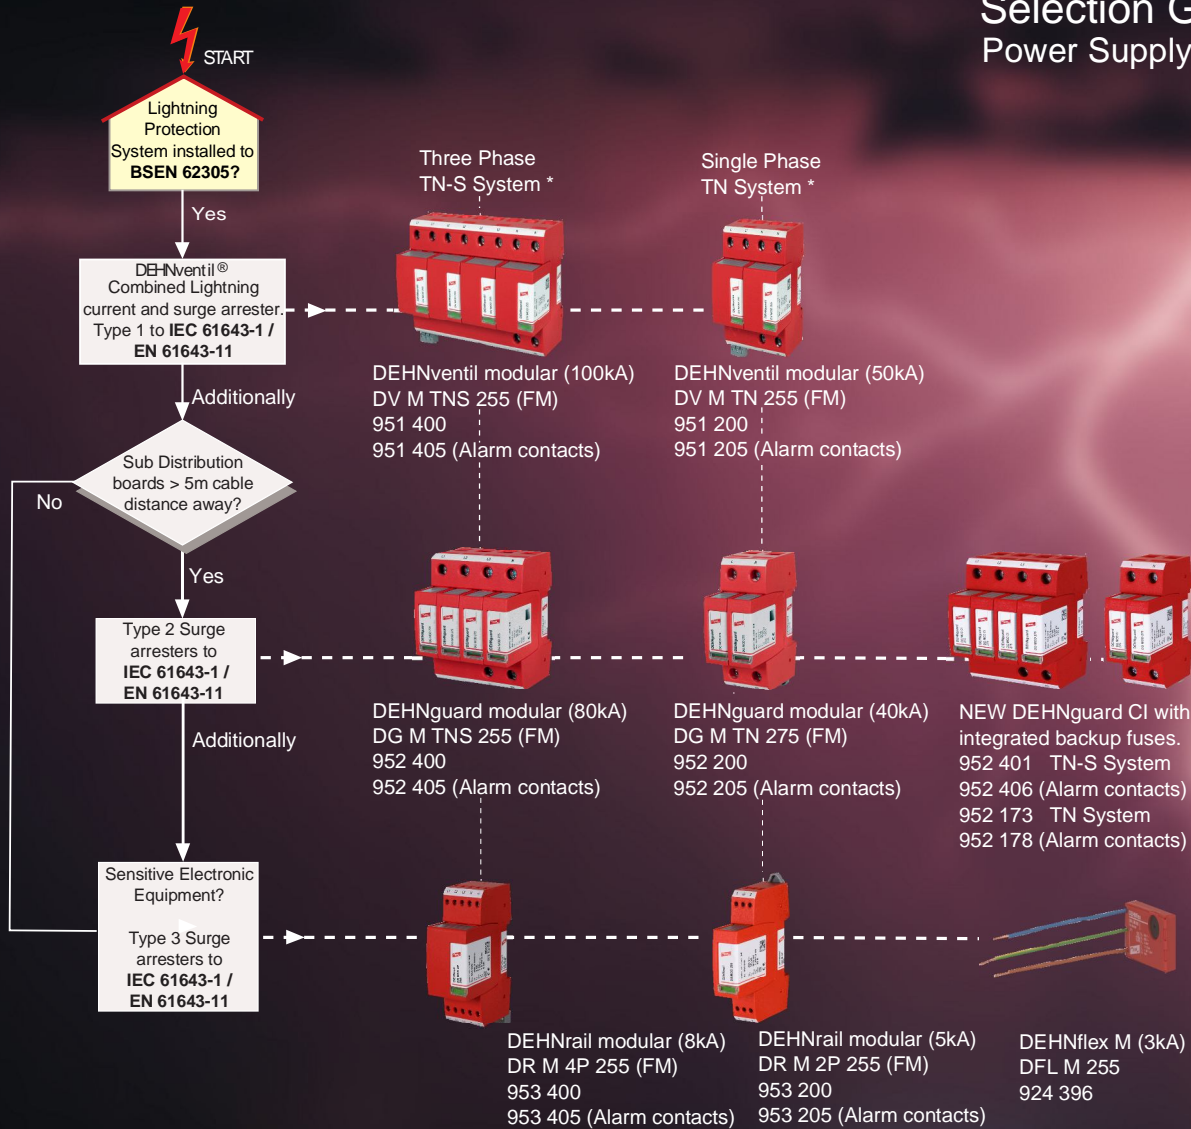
Selection G
Power Supply

START

Lightning Protection System installed to BSEN 62305?

Yes

DEHNventil® Combined Lightning current and surge arrester. Type 1 to IEC 61643-1 / EN 61643-11

Additionally

Sub Distribution boards > 5m cable distance away?

No

Yes

Type 2 Surge arresters to IEC 61643-1 / EN 61643-11

Additionally

Sensitive Electronic Equipment?

Type 3 Surge arresters to IEC 61643-1 / EN 61643-11

Three Phase
TN-S System *

Single Phase
TN System *

DEHNventil modular (100kA)
DV M TNS 255 (FM)
951 400
951 405 (Alarm contacts)

DEHNventil modular (50kA)
DV M TN 255 (FM)
951 200
951 205 (Alarm contacts)

DEHNguard modular (80kA)
DG M TNS 255 (FM)
952 400
952 405 (Alarm contacts)

DEHNguard modular (40kA)
DG M TN 275 (FM)
952 200
952 205 (Alarm contacts)

NEW DEHNguard CI with integrated backup fuses.
952 401 TN-S System
952 406 (Alarm contacts)
952 173 TN System
952 178 (Alarm contacts)

DEHNrail modular (8kA)
DR M 4P 255 (FM)
953 400
953 405 (Alarm contacts)

DEHNrail modular (5kA)
DR M 2P 255 (FM)
953 200
953 205 (Alarm contacts)

DEHNflex M (3kA)
DFL M 255
924 396